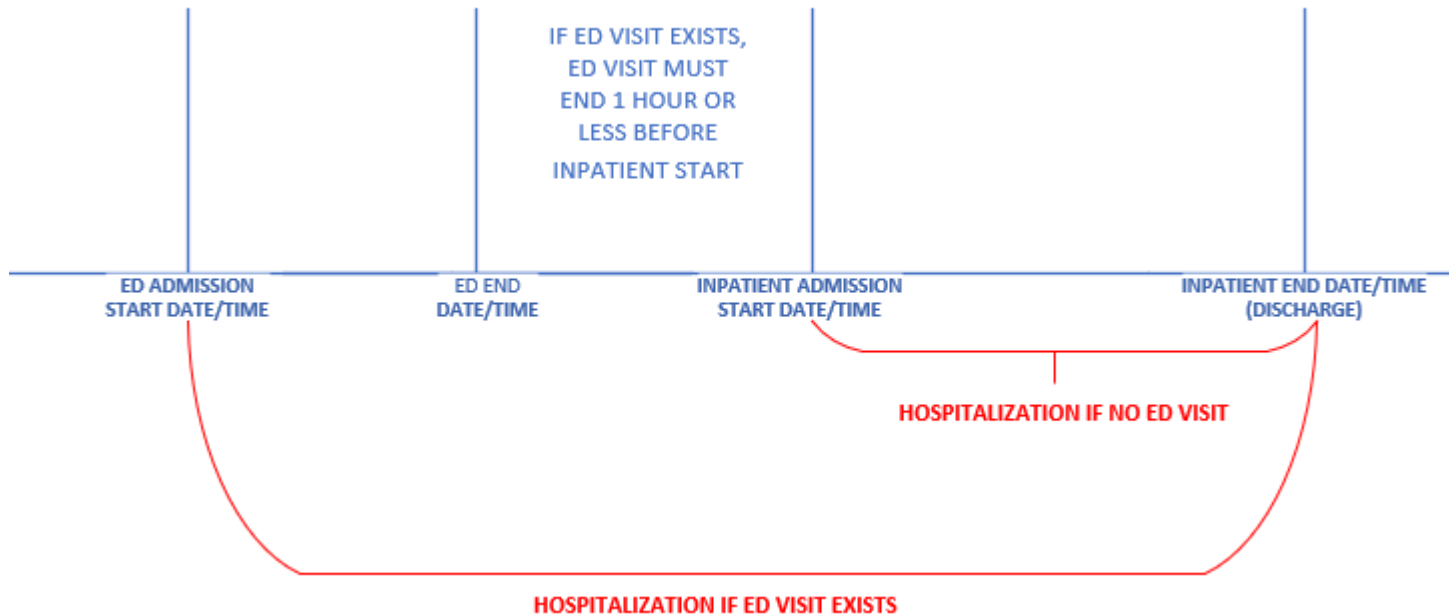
IF ED VISIT EXISTS, ED VISIT MUST END 1 HOUR OR LESS BEFORE INPATIENT START

ED ADMISSION START DATE/TIME

ED END DATE/TIME

INPATIENT ADMISSION START DATE/TIME

INPATIENT END DATE/TIME (DISCHARGE)

HOSPITALIZATION IF NO ED VISIT

HOSPITALIZATION IF ED VISIT EXISTS